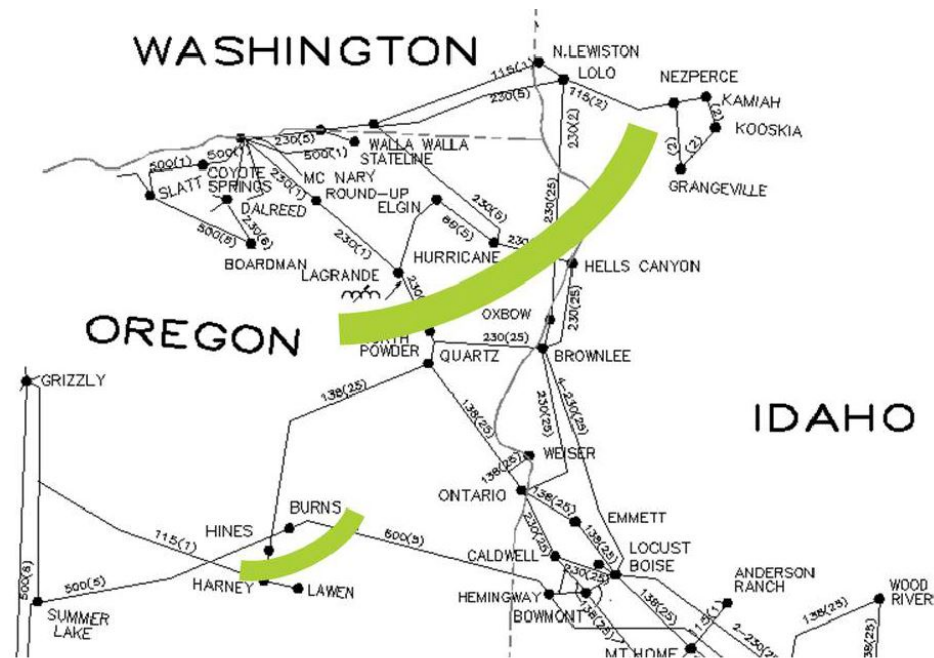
WASHINGTON

N.LEWISTON

LOLO

NEZPERCE

KAMIAH

KOOSKIA

GRANGEVILLE

115(1)

230(5)

715(2)

230(2)

(2)

(2)

(2)

230(5)

500(1)

WALLA WALLA

STATELINE

500(1)

500(1)

COYOTE SPRINGS

SLATT

MC NARY

230(1)

ROUND-UP

ELGIN

DALREED

230(5)

500(8)

230(6)

230(25)

86(5)

230(1)

BOARDMAN

LAGRANDE

HURRICANE

230

HELLS CANYON

230

OREGON

OXBOW

230(25)

NORTH POWDER

230(25)

QUARTZ

BROWNLEE

GRIZZLY

138(25)

138(25)

230(25)

2-230(25)

IDAHO

WEISER

138(25)

ONTARIO

BURNS

138(25)

HINES

115(1)

500(5)

138(25)

EMMETT

230(25)

CALDWELL

LOCUST

BOISE

500(8)

500(5)

HARNEY

LAWEN

HEMINGWAY

230(25)

ANDERSON RANCH

SUMMER LAKE

BOWMONT

138(25)

WOOD RIVER

138(25)

138(25)

2-230(25)

MT HOME